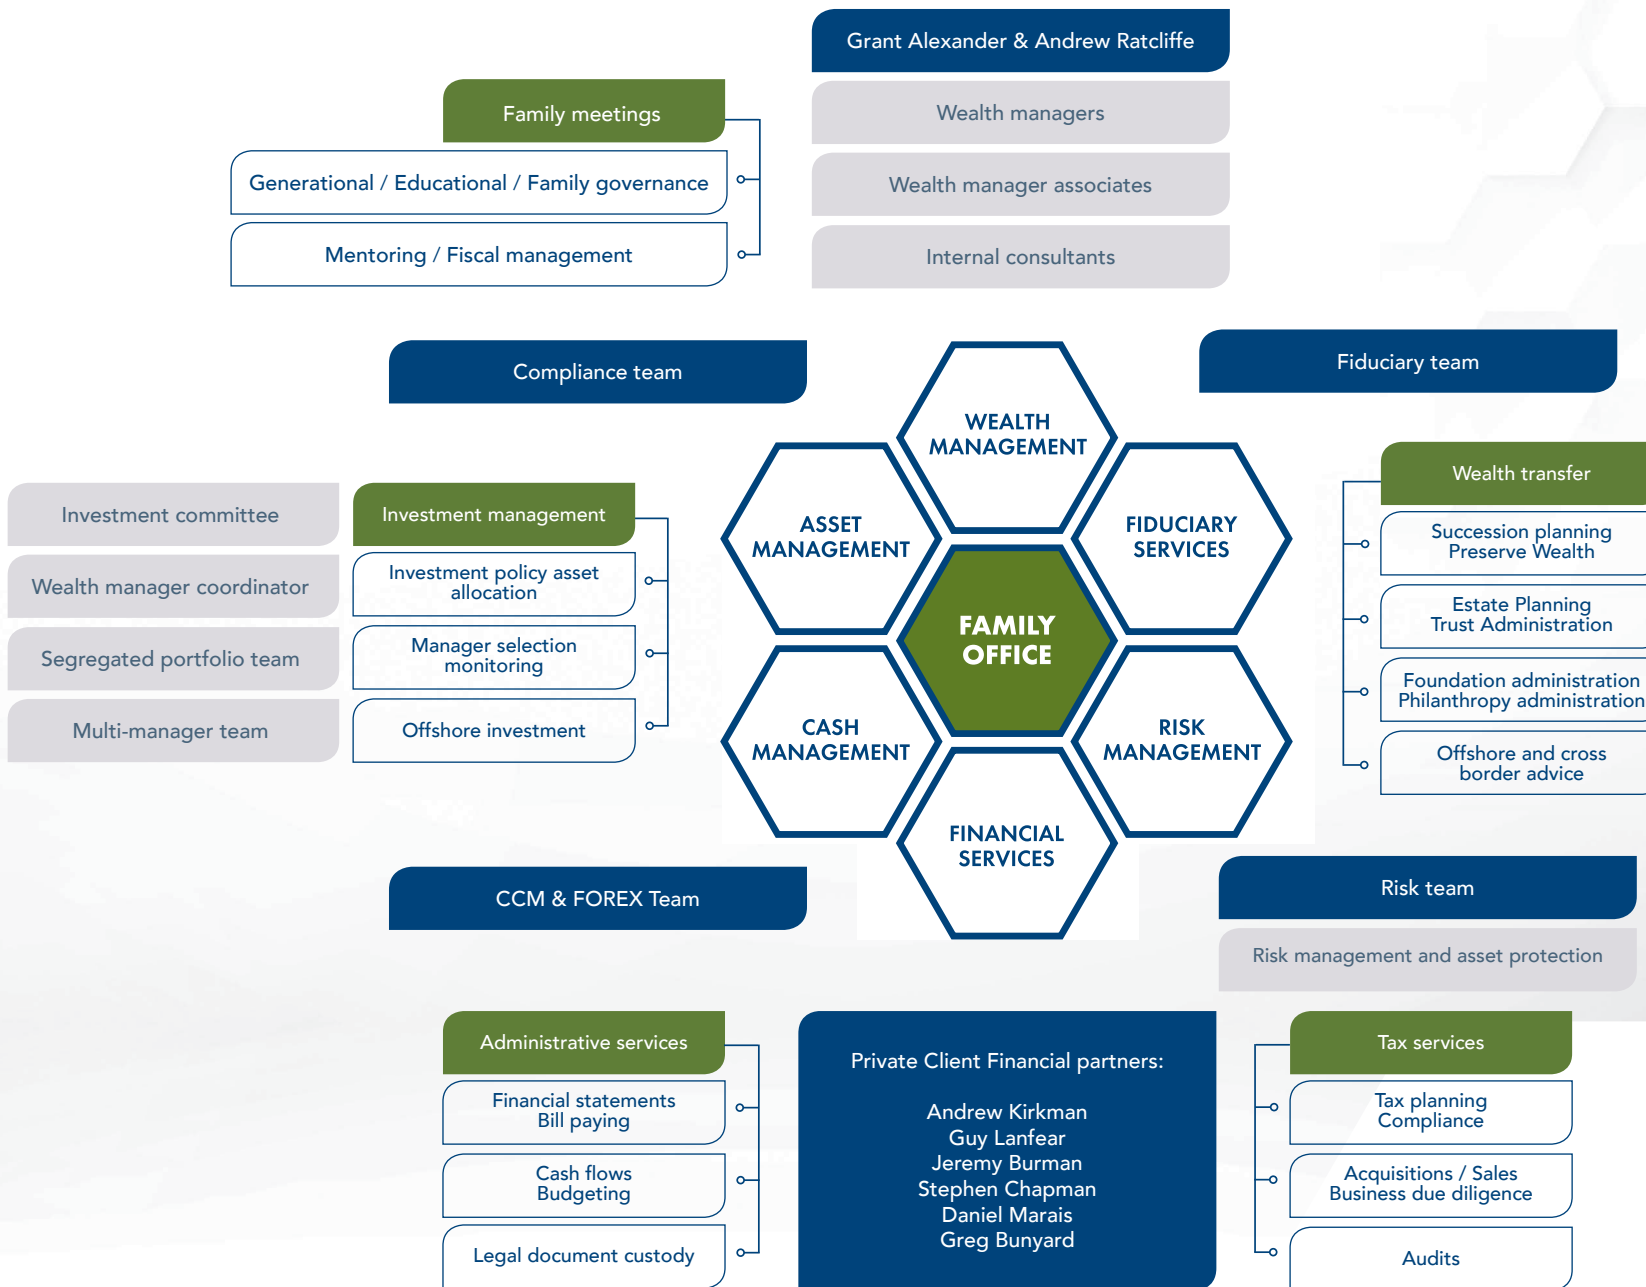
Grant Alexander & Andrew Ratcliffe

Wealth managers

Wealth manager associates

Internal consultants

Family meetings

Generational / Educational / Family governance

Mentoring / Fiscal management

Compliance team

Fiduciary team

WEALTH MANAGEMENT

ASSET MANAGEMENT

FIDUCIARY SERVICES

FAMILY OFFICE

CASH MANAGEMENT

RISK MANAGEMENT

FINANCIAL SERVICES

Investment committee

Wealth manager coordinator

Segregated portfolio team

Multi-manager team

Investment management

Investment policy asset allocation

Manager selection monitoring

Offshore investment

Wealth transfer

Succession planning
Preserve Wealth

Estate Planning
Trust Administration

Foundation administration
Philanthropy administration

Offshore and cross border advice

CCM & FOREX Team

Risk team

Risk management and asset protection

Administrative services

Financial statements
Bill paying

Cash flows
Budgeting

Legal document custody

Private Client Financial partners:

Andrew Kirkman
Guy Lanfear
Jeremy Burman
Stephen Chapman
Daniel Marais
Greg Bunyard

Tax services

Tax planning
Compliance

Acquisitions / Sales
Business due diligence

Audits